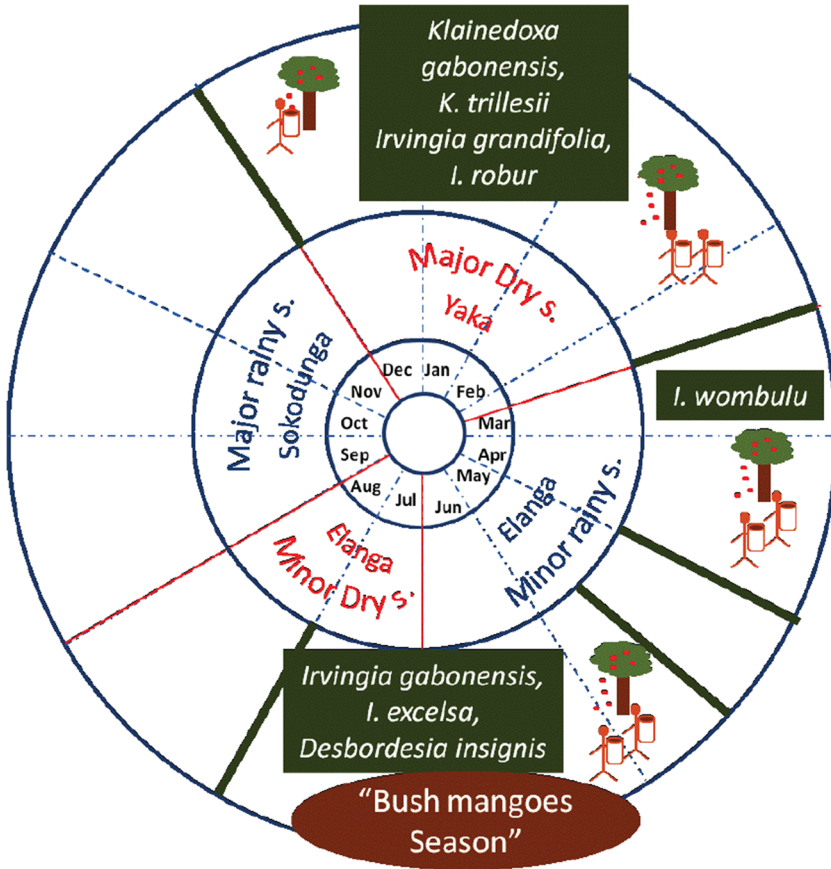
Klainedoxa gabonensis, K. trillesii Irvingia grandifolia, I. robur

Major Dry s.
Yaka

Major rainy s.
Sokodunga

Dec
Jan
Nov
Feb
Oct
Mar
Sep
Apr
Aug
May
Jul
Jun

I. wombulu

Elanga
Minor Dry s.

Elanga
Minor rainy s.

Irvingia gabonensis, I. excelsa, Desbordesia insignis

"Bush mangoes Season"